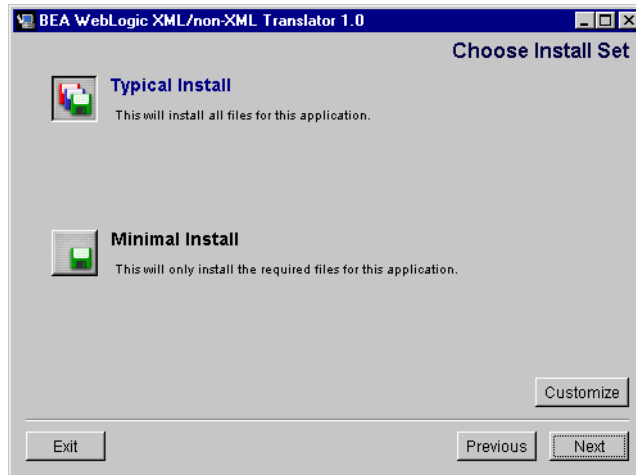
BEA WebLogic XML/non-XML Translator 1.0

Choose Install Set

Typical Install

This will install all files for this application.

Minimal Install

This will only install the required files for this application.

Customize

Exit

Previous

Next